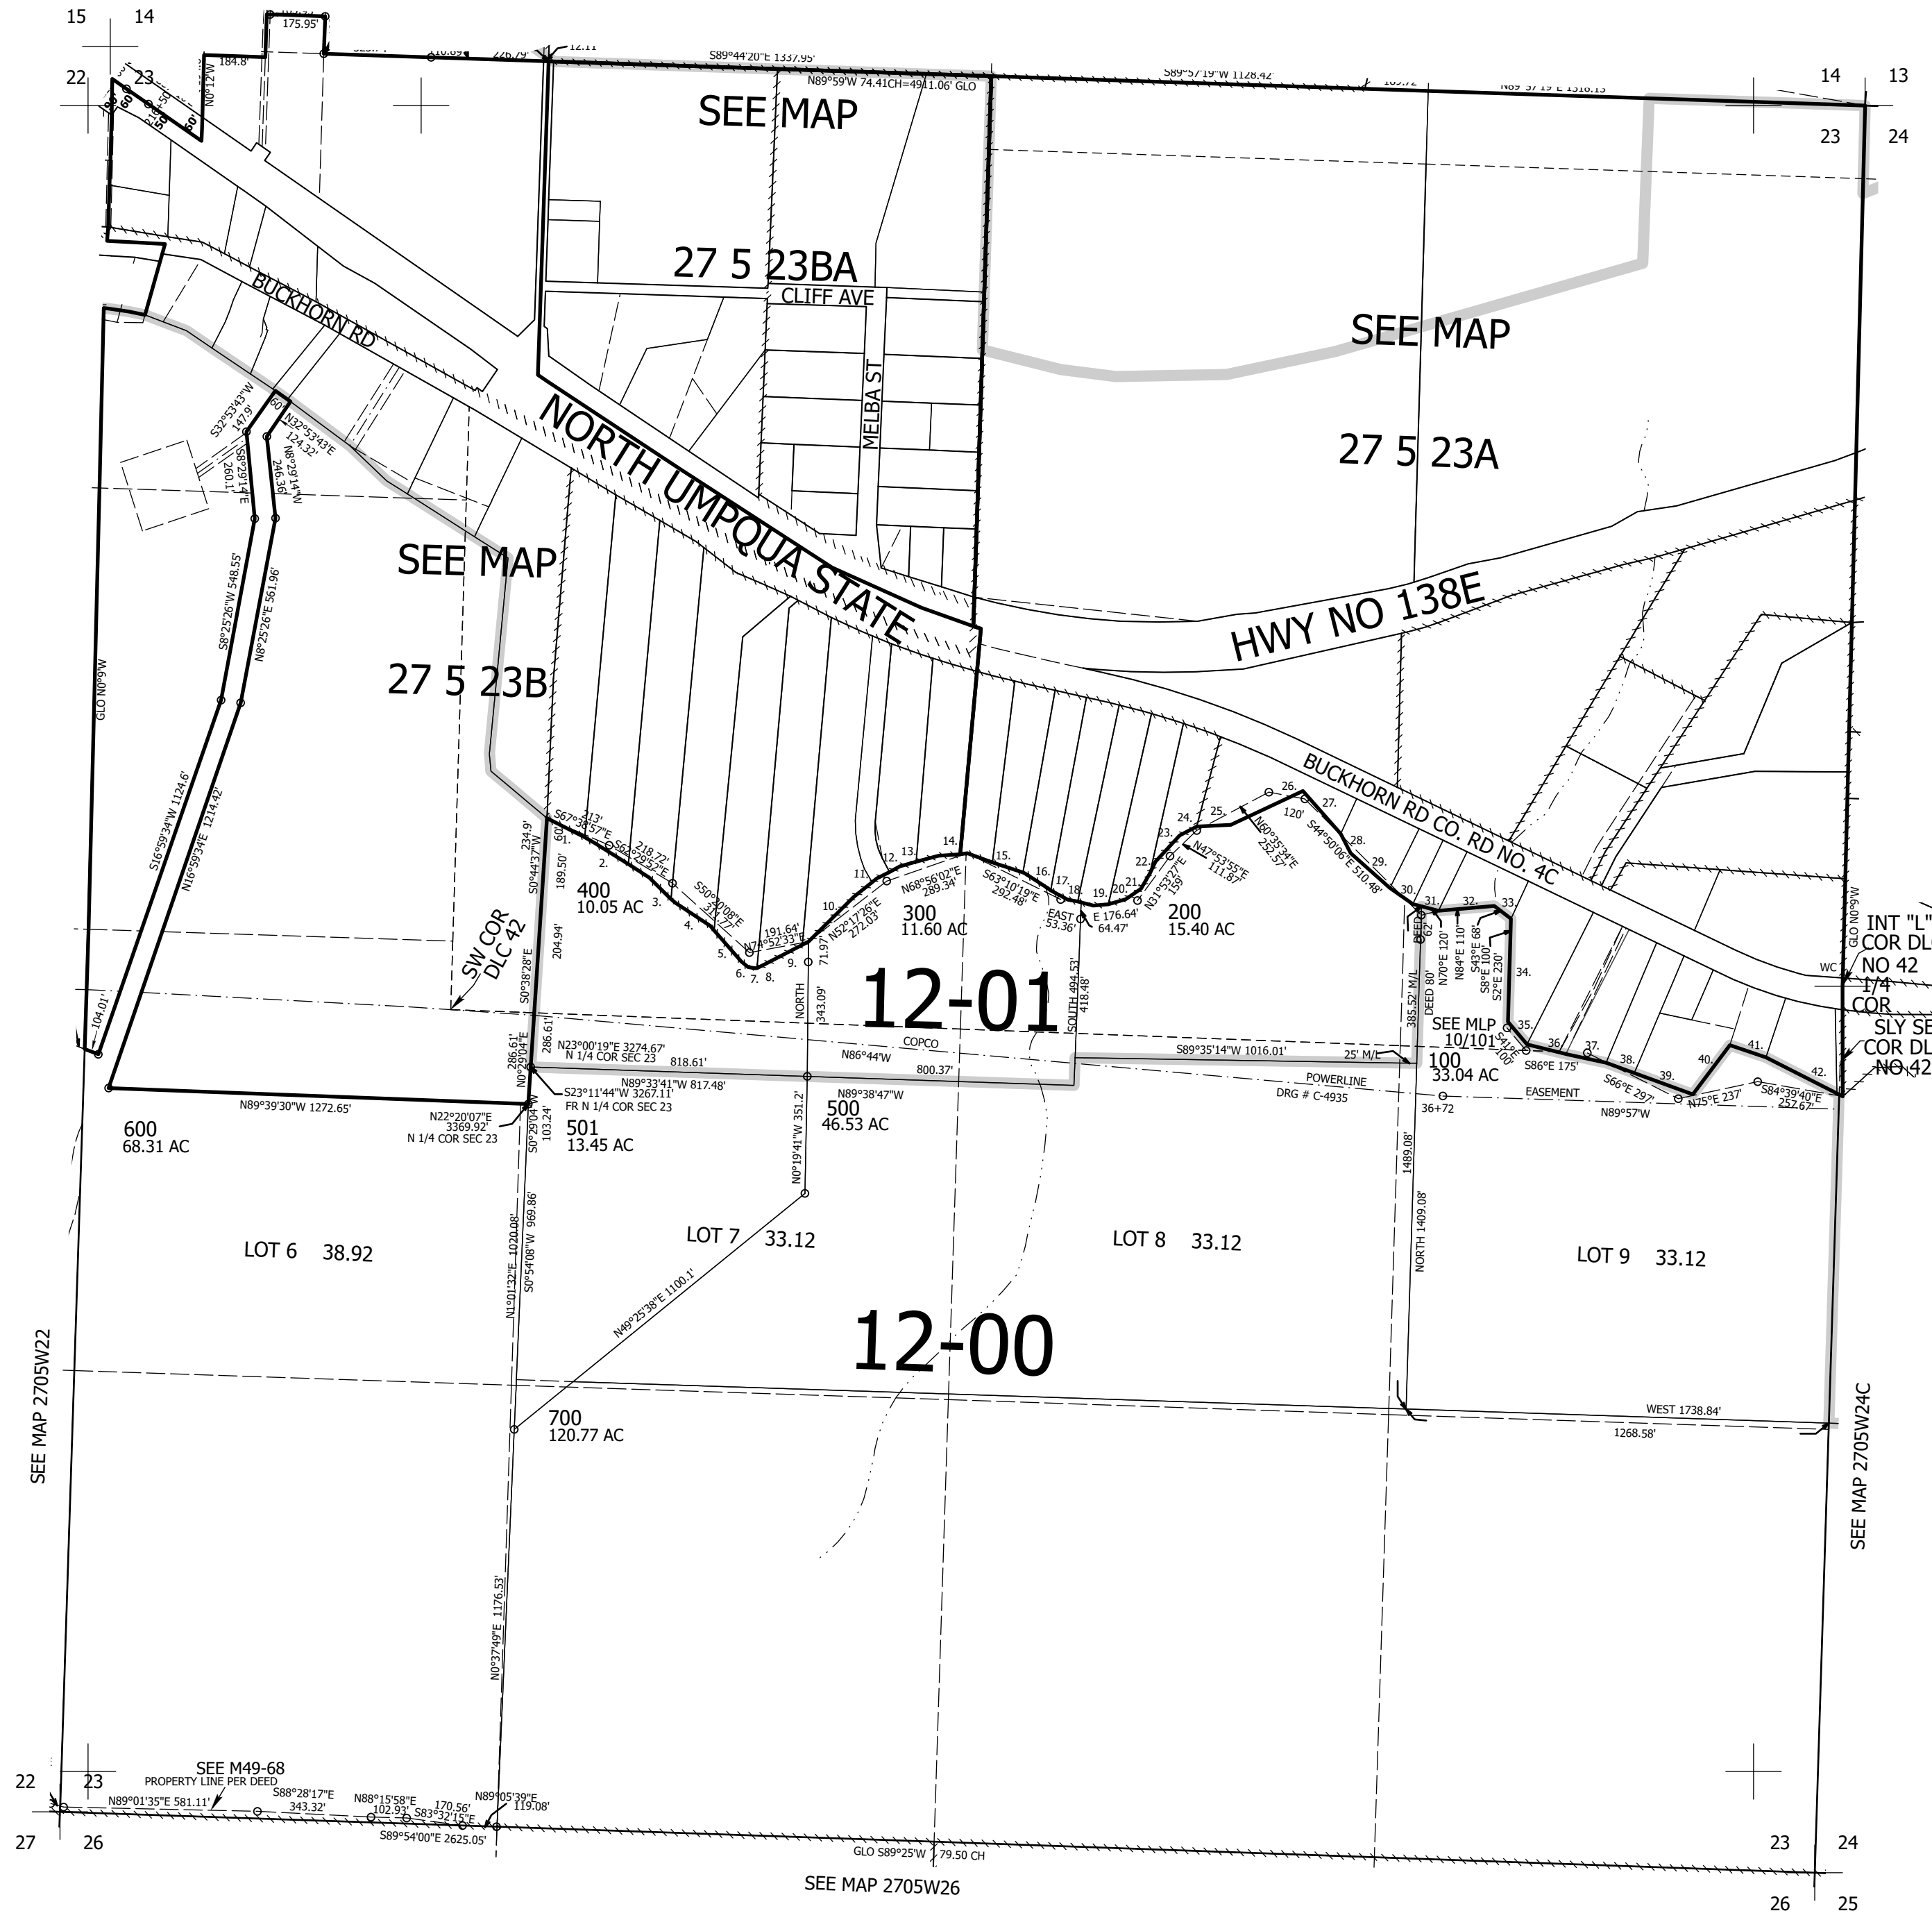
15 14
175.95'
22 23
184.8'
N0°12'W
60
50
60'
S89°44'20"E 1337.95'
N89°59'W 74.41CH=4911.06' GLO
S89°57'19"W 1128.42'
14 13
23 24
SEE MAP
27 5 23BA
CLIFF AVE
SEE MAP
27 5 23A
BUCKHORN RD
MELBA ST
NORTH UMPQUA STATE
HWY NO 138E
S32°53'43"W 147.9'
N32°53'43"E 124.32'
S8°29'14"E 260.1'
N8°29'14"W 246.36'
SEE MAP
27 5 23B
S8°25'26"W 548.55'
N8°25'26"E 561.96'
GLO N0°9'W
S16°59'34"W 1124.6'
N16°59'34"E 1214.42'
104.01'
SW COR DLC 42
BUCKHORN RD CO. RD NO. 4C
S67°38'57"E 213'
S64°29'57"E 218.72'
S50°30'08"E 311.77'
191.64'
N74°52'33"E
N52°17'26"E 272.03'
N68°56'02"E 289.34'
S63°10'19"E 292.48'
EAST 53.36'
E 176.64' 64.47'
N31°33'27"E 159'
N47°53'55"E 111.87'
N60°35'34"E 252.57'
S44°50'06"E 510.48'
120'
1. 2. 3. 4. 5. 6. 7. 8. 9. 10. 11. 12. 13. 14. 15. 16. 17. 18. 19. 20. 21. 22. 23. 24. 25. 26. 27. 28. 29. 30. 31. 32. 33. 34. 35. 36. 37. 38. 39. 40. 41. 42.
400
10.05 AC
300
11.60 AC
200
15.40 AC
234.9'
S0°44'37"W
189.50'
204.94'
S0°38'28"E
71.97'
NORTH 343.09'
SOUTH 494.53' 418.48'
12-01
385.52' M/L
DEED 80'
N70°E 120'
N84°E 110'
S43°E 68'
S8°E 100'
S2°E 230'
S41°E 100'
INT "L" COR DLC NO 42
1/4 COR
WC
SLY SE COR DLC NO 42
GLO N0°9'W
SEE MLP 10/101
100
33.04 AC
N23°00'19"E 3274.67'
N 1/4 COR SEC 23
818.61'
N86°44'W
800.37'
COPCO
S89°35'14"W 1016.01'
25' M/L
286.61'
286.61'
N0°29'04"E
N89°33'41"W 817.48'
S23°11'44"W 3267.11'
FR N 1/4 COR SEC 23
N89°38'47"W
POWERLINE
DRG # C-4935
36+72
EASEMENT
S86°E 175'
S66°E 297'
N75°E 237'
S84°39'40"E 252.67'
N89°57'W
N89°39'30"W 1272.65'
600
68.31 AC
N22°20'07"E 3369.92'
N 1/4 COR SEC 23
S0°29'04"W 103.24'
501
13.45 AC
500
46.53 AC
N0°19'41"W 351.2'
LOT 6 38.92
LOT 7 33.12
LOT 8 33.12
LOT 9 33.12
N1°01'32"E 1020.08'
S0°54'08"W 969.86'
N49°25'38"E 1100.1'
12-00
1489.08'
NORTH 1409.08'
SEE MAP 2705W22
SEE MAP 2705W24C
WEST 1738.84'
1268.58'
700
120.77 AC
N0°37'49"E 1176.53'
SEE M49-68
PROPERTY LINE PER DEED
22 23
27 26
N89°01'35"E 581.11'
S88°28'17"E 343.32'
N88°15'58"E 102.93'
170.56'
S83°32'15"E
N89°05'39"E 119.08'
S89°54'00"E 2625.05'
GLO S89°25'W 79.50 CH
23 24
26 25
SEE MAP 2705W26